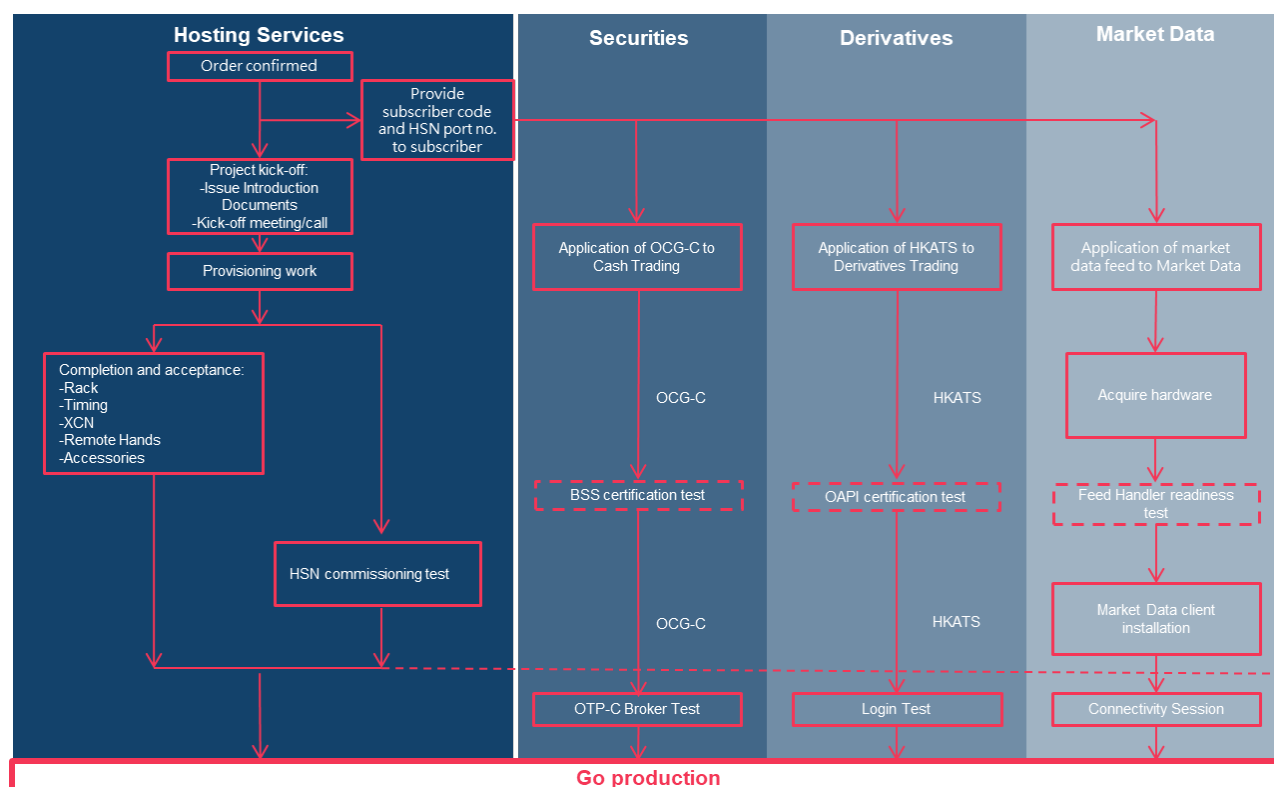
Hosting Services

Order confirmed

Provide subscriber code and HSN port no. to subscriber

Project kick-off:
-Issue Introduction Documents
-Kick-off meeting/call

Provisioning work

Completion and acceptance:
-Rack
-Timing
-XCN
-Remote Hands
-Accessories

HSN commissioning test

Securities

Application of OCG-C to Cash Trading

OCG-C

BSS certification test

OCG-C

OTP-C Broker Test

Derivatives

Application of HKATS to Derivatives Trading

HKATS

OAPI certification test

HKATS

Login Test

Market Data

Application of market data feed to Market Data

Acquire hardware

Feed Handler readiness test

Market Data client installation

Connectivity Session

Go production